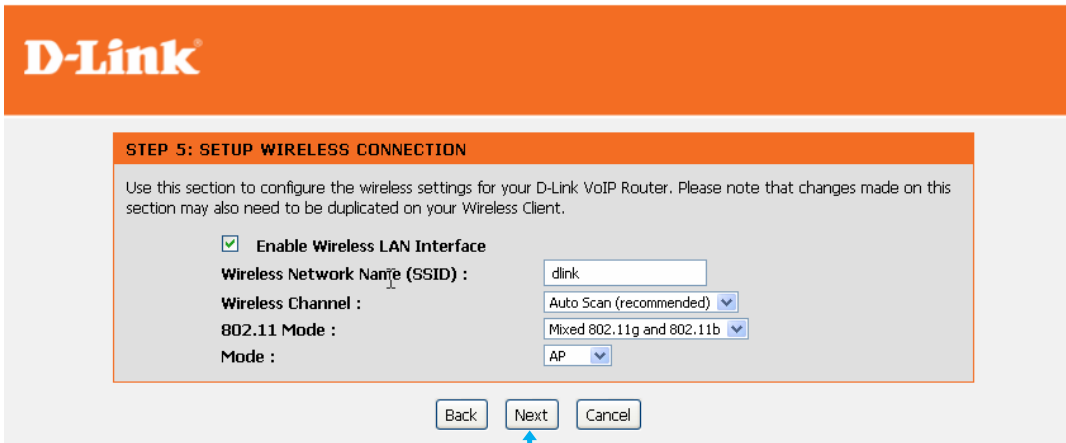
D-Link®

STEP 5: SETUP WIRELESS CONNECTION

Use this section to configure the wireless settings for your D-Link VoIP Router. Please note that changes made on this section may also need to be duplicated on your Wireless Client.

Enable Wireless LAN Interface

| | |
|---|---|
| Wireless Network Name (SSID) : | dlink |
| Wireless Channel : | Auto Scan (recommended) |
| 802.11 Mode : | Mixed 802.11g and 802.11b |
| Mode : | AP |

Back Next Cancel